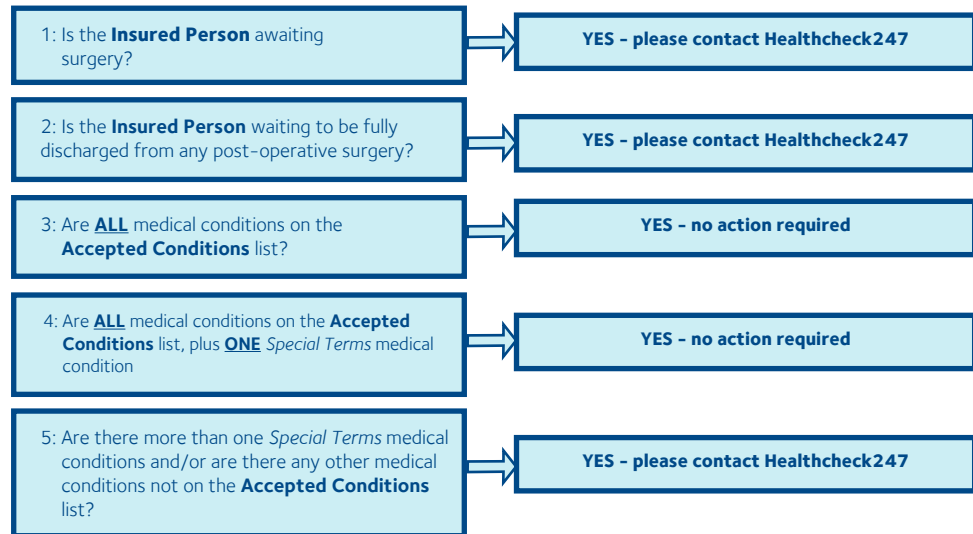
1: Is the **Insured Person** awaiting surgery?

**YES – please contact Healthcheck247**

2: Is the **Insured Person** waiting to be fully discharged from any post-operative surgery?

**YES – please contact Healthcheck247**

3: Are **ALL** medical conditions on the **Accepted Conditions** list?

**YES – no action required**

4: Are **ALL** medical conditions on the **Accepted Conditions** list, plus **ONE** *Special Terms* medical condition

**YES – no action required**

5: Are there more than one *Special Terms* medical conditions and/or are there any other medical conditions not on the **Accepted Conditions** list?

**YES – please contact Healthcheck247**